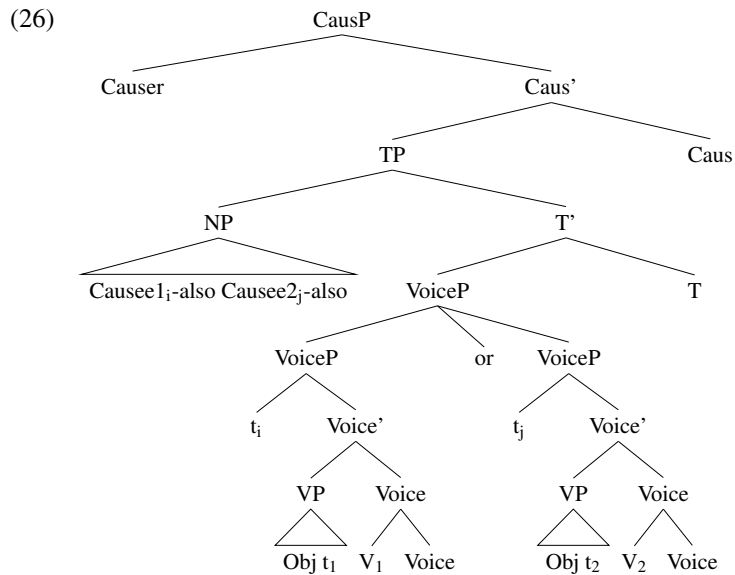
(26)

CausP

Causer

Caus'

TP

Caus

NP

T'

Causee1$_i$-also Causee2$_j$-also

VoiceP

T

VoiceP

or

VoiceP

$t_i$

Voice'

$t_j$

Voice'

VP

Voice

VP

Voice

Obj $t_1$

$V_1$

Voice

Obj $t_2$

$V_2$

Voice